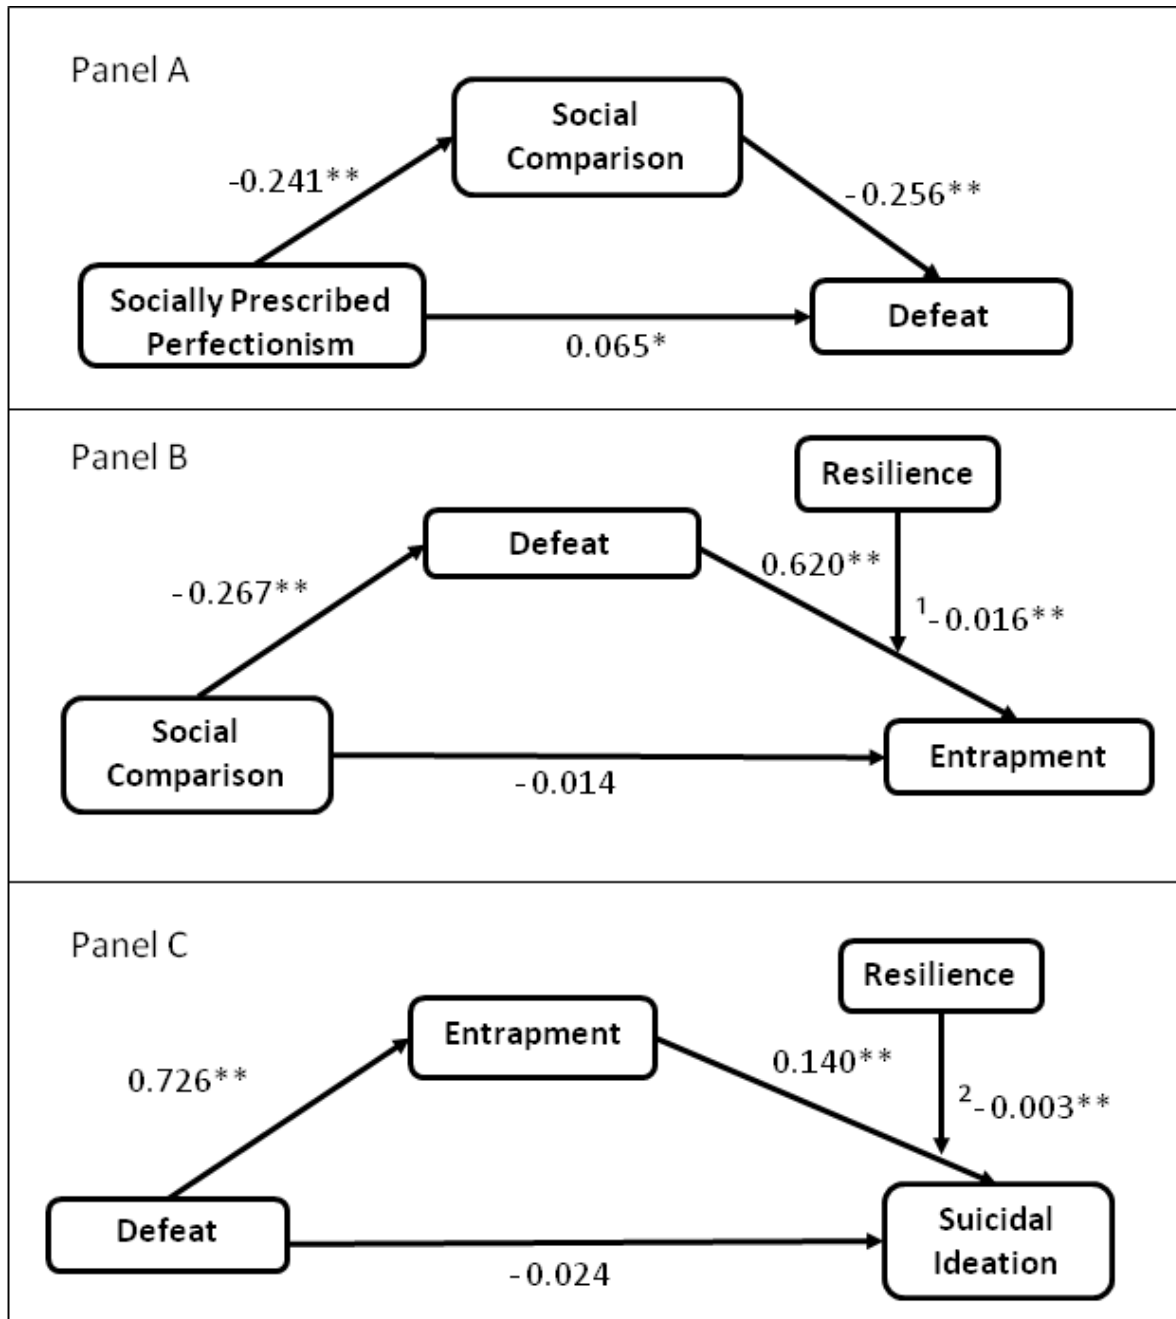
Panel A

Social Comparison

-0.241**

-0.256**

Socially Prescribed Perfectionism

Defeat

0.065*

Panel B

Resilience

Defeat

0.620**

-0.267**

$^1$-0.016**

Social Comparison

Entrapment

-0.014

Panel C

Resilience

Entrapment

0.140**

0.726**

$^2$-0.003**

Defeat

Suicidal Ideation

-0.024